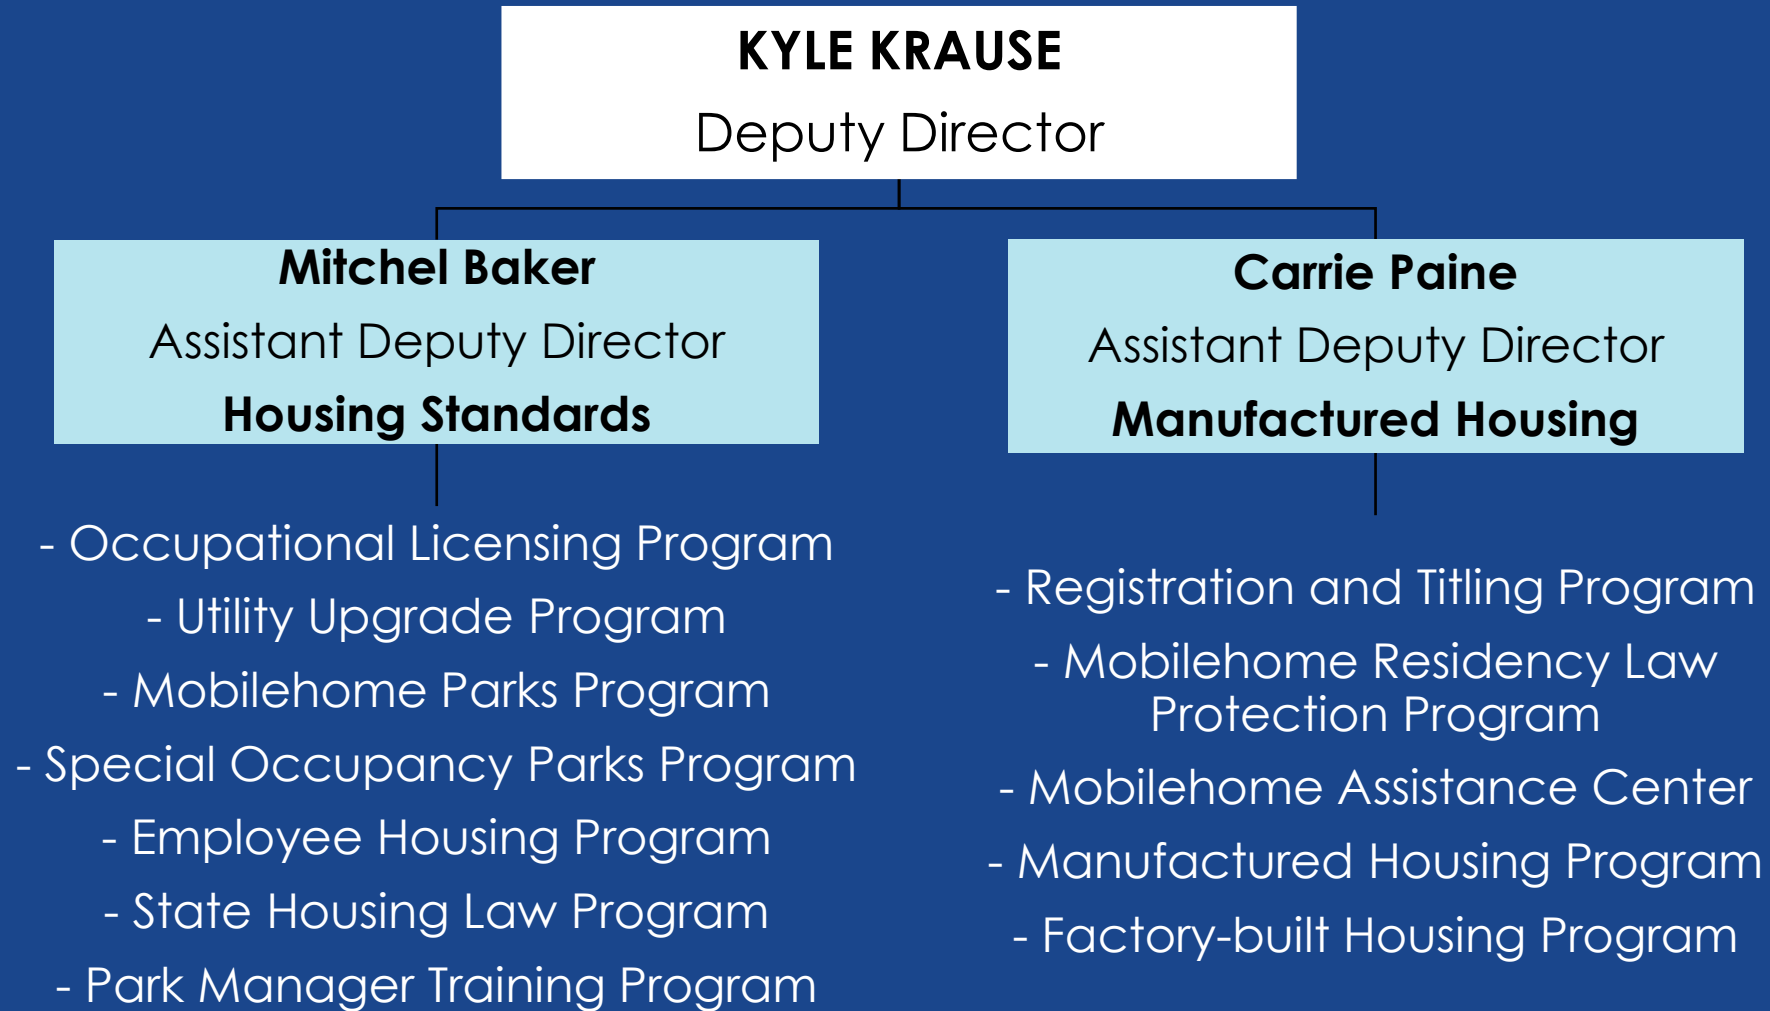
KYLE KRAUSE
Deputy Director

Mitchel Baker
Assistant Deputy Director
Housing Standards

- Occupational Licensing Program
- Utility Upgrade Program
- Mobilehome Parks Program
- Special Occupancy Parks Program
- Employee Housing Program
- State Housing Law Program
- Park Manager Training Program

Carrie Paine
Assistant Deputy Director
Manufactured Housing

- Registration and Titling Program
- Mobilehome Residency Law Protection Program
- Mobilehome Assistance Center
- Manufactured Housing Program
- Factory-built Housing Program